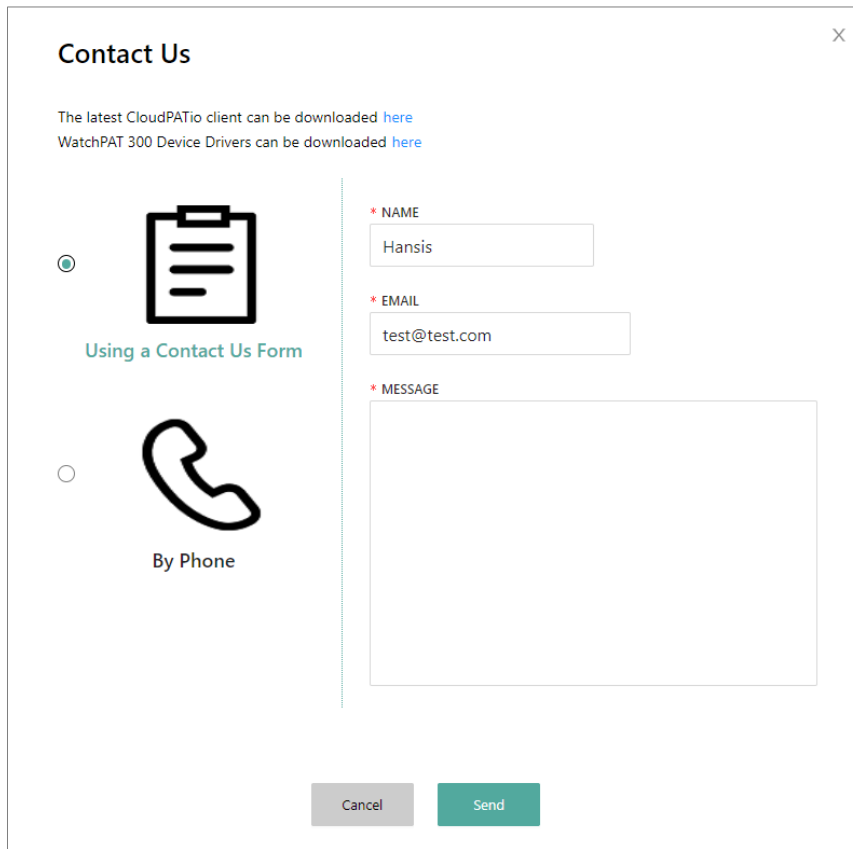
Contact Us

×

The latest CloudPATio client can be downloaded here
WatchPAT 300 Device Drivers can be downloaded here

Using a Contact Us Form

By Phone

* NAME
Hansis

* EMAIL
test@test.com

* MESSAGE

Cancel

Send